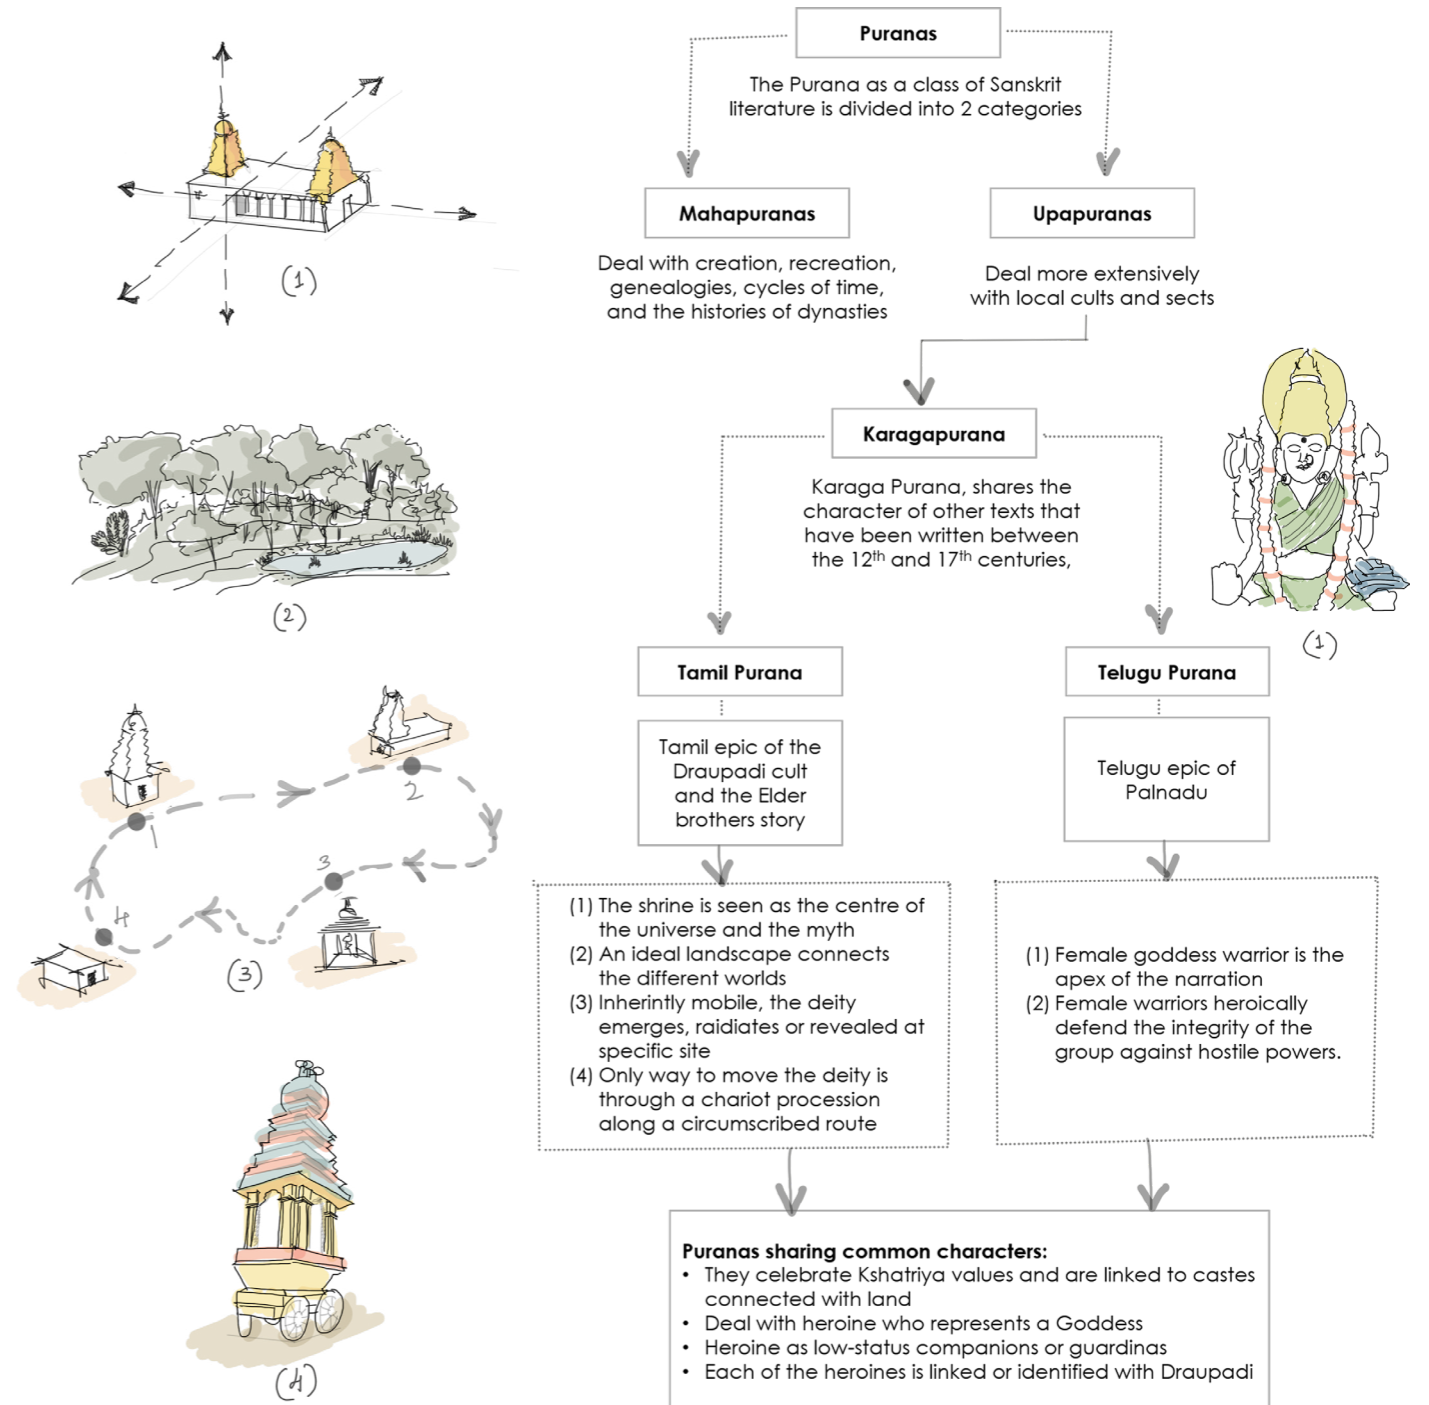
(1)

(2)

1
2
3
4
(3)

(4)

Puranas

The Purana as a class of Sanskrit literature is divided into 2 categories

Mahapuranas

Deal with creation, recreation, genealogies, cycles of time, and the histories of dynasties

Upapuranas

Deal more extensively with local cults and sects

Karagapurana

Karaga Purana, shares the character of other texts that have been written between the 12$^{th}$ and 17$^{th}$ centuries,

(1)

Tamil Purana

Tamil epic of the Draupadi cult and the Elder brothers story

Telugu Purana

Telugu epic of Palnadu

(1) The shrine is seen as the centre of the universe and the myth
(2) An ideal landscape connects the different worlds
(3) Inherintly mobile, the deity emerges, raidiates or revealed at specific site
(4) Only way to move the deity is through a chariot procession along a circumscribed route

(1) Female goddess warrior is the apex of the narration
(2) Female warriors heroically defend the integrity of the group against hostile powers.

Puranas sharing common characters:
• They celebrate Kshatriya values and are linked to castes connected with land
• Deal with heroine who represents a Goddess
• Heroine as low-status companions or guardinas
• Each of the heroines is linked or identified with Draupadi